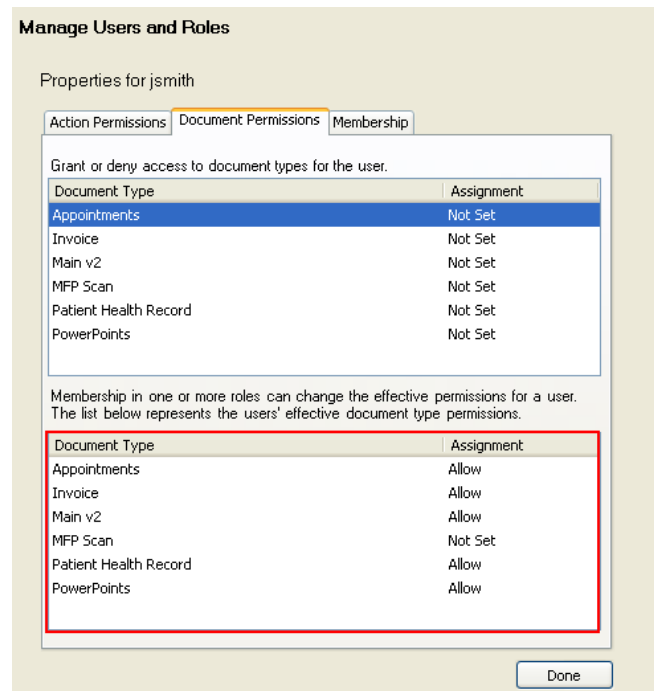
Manage Users and Roles

Properties for jsmith

Action Permissions | Document Permissions | Membership

Grant or deny access to document types for the user.

| Document Type | Assignment |
|---|---|
| Appointments | Not Set |
| Invoice | Not Set |
| Main v2 | Not Set |
| MFP Scan | Not Set |
| Patient Health Record | Not Set |
| PowerPoints | Not Set |

Membership in one or more roles can change the effective permissions for a user. The list below represents the users' effective document type permissions.

| Document Type | Assignment |
|---|---|
| Appointments | Allow |
| Invoice | Allow |
| Main v2 | Allow |
| MFP Scan | Not Set |
| Patient Health Record | Allow |
| PowerPoints | Allow |

Done